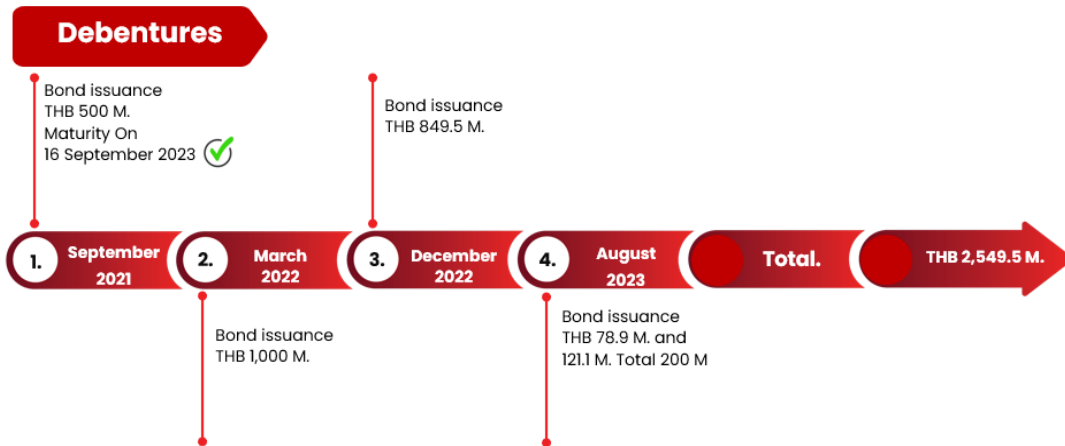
Debentures

Bond issuance
THB 500 M.
Maturity On
16 September 2023

Bond issuance
THB 849.5 M.

1. September 2021

2. March 2022

3. December 2022

4. August 2023

Total.

THB 2,549.5 M.

Bond issuance
THB 1,000 M.

Bond issuance
THB 78.9 M. and
121.1 M. Total 200 M